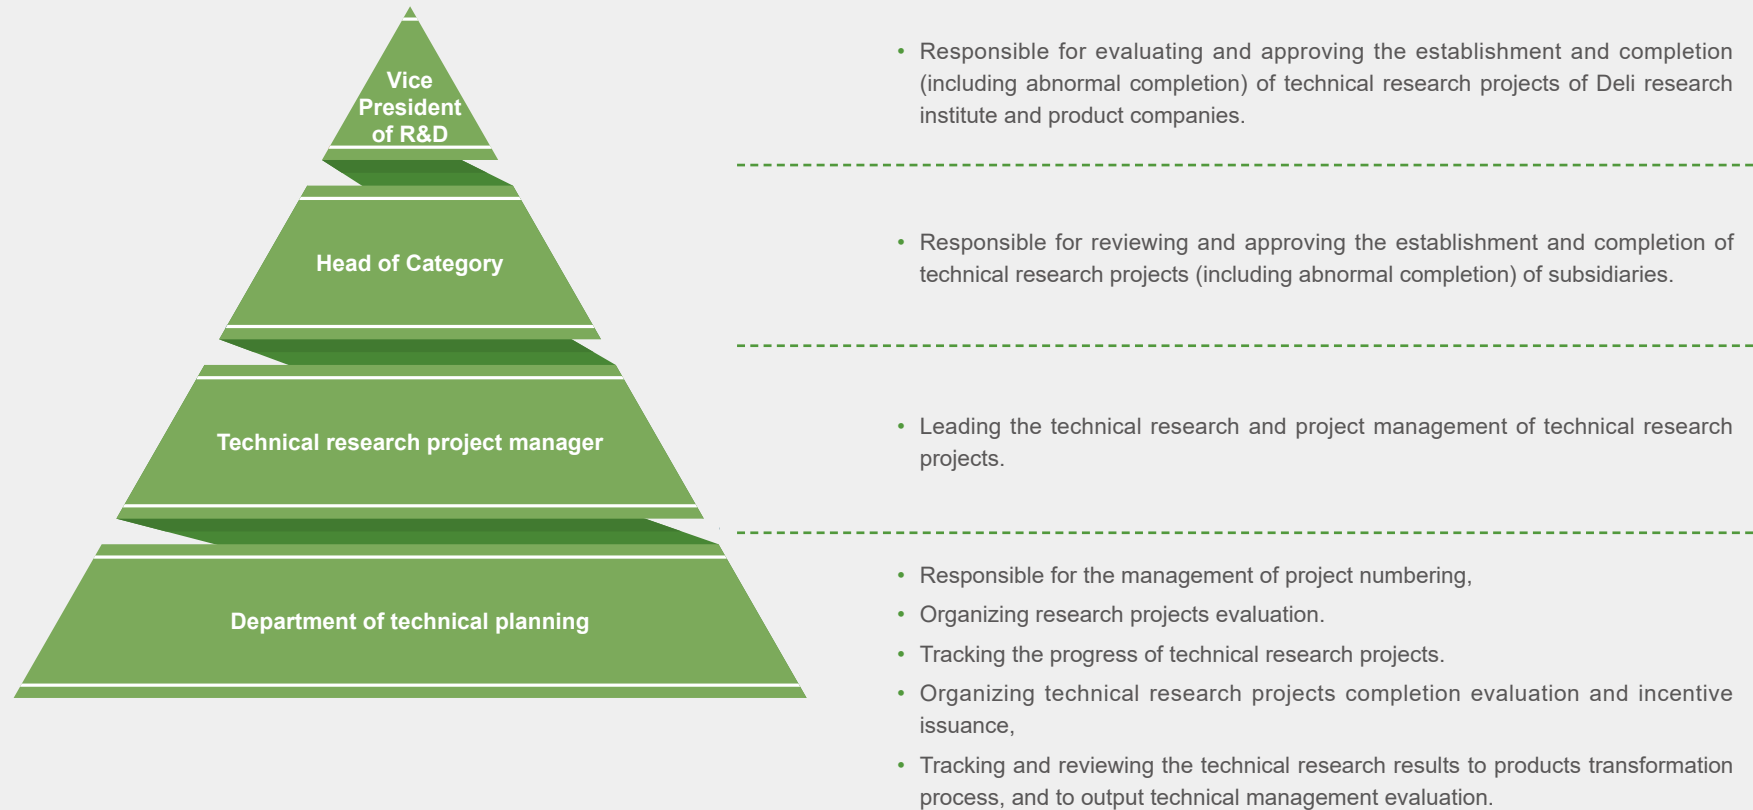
Vice President of R&D

• Responsible for evaluating and approving the establishment and completion (including abnormal completion) of technical research projects of Deli research institute and product companies.

Head of Category

• Responsible for reviewing and approving the establishment and completion of technical research projects (including abnormal completion) of subsidiaries.

Technical research project manager

• Leading the technical research and project management of technical research projects.

Department of technical planning

• Responsible for the management of project numbering,
• Organizing research projects evaluation.
• Tracking the progress of technical research projects.
• Organizing technical research projects completion evaluation and incentive issuance,
• Tracking and reviewing the technical research results to products transformation process, and to output technical management evaluation.